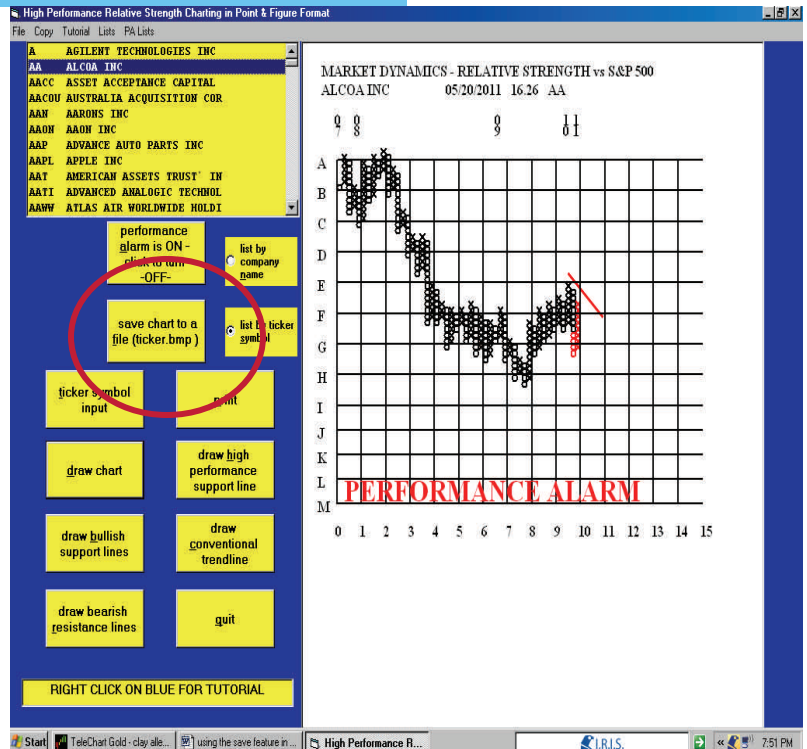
High Performance Relative Strength Charting in Point & Figure Format

File Copy Tutorial Lists PA Lists

A AGILENT TECHNOLOGIES INC
AA ALCOA INC
AACC ASSET ACCEPTANCE CAPITAL
AACOU AUSTRALIA ACQUISITION COR
AAN AARONS INC
AAON AAON INC
AAP ADVANCE AUTO PARTS INC
AAPL APPLE INC
AAT AMERICAN ASSETS TRUST IN
AATI ADVANCED ANALOGIC TECHNOL
AAWW ATLAS AIR WORLDWIDE HOLDI

performance alarm is ON - click to turn -OFF-

list by company name

save chart to a file (ticker.bmp)

list by ticker symbol

ticker symbol input

print

draw chart

draw high performance support line

draw bullish support lines

draw conventional trendline

draw bearish resistance lines

quit

RIGHT CLICK ON BLUE FOR TUTORIAL

MARKET DYNAMICS - RELATIVE STRENGTH vs S&P 500
ALCOA INC 05/20/2011 16.26 AA

0 0 0 1 1
7 8 9 0 1

A
B
C
D
E
F
G
H
I
J
K
L
M

PERFORMANCE ALARM

0 1 2 3 4 5 6 7 8 9 10 11 12 13 14 15

Start TeleChart Gold - clay alle... using the save feature in ... High Performance R... I.R.I.S. 7:51 PM